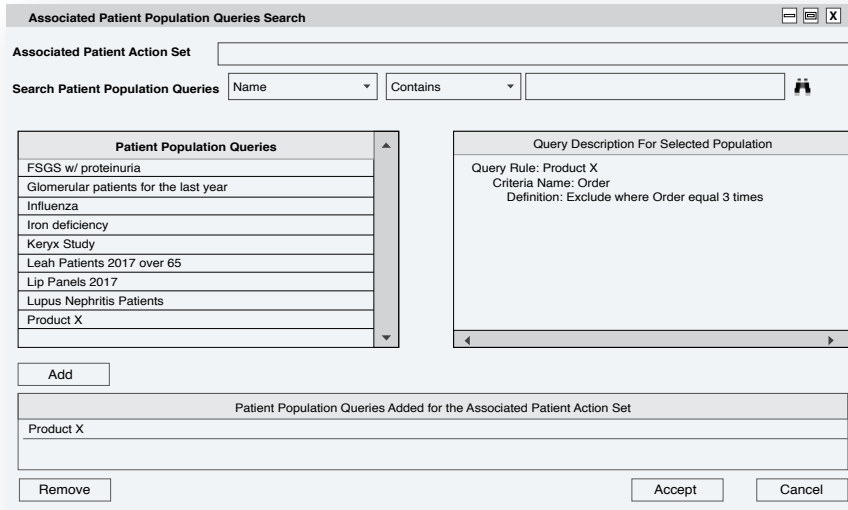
Associated Patient Population Queries Search

Associated Patient Action Set

Search Patient Population Queries Name Contains

| Patient Population Queries |
|---|
| FSGS w/ proteinuria |
| Glomerular patients for the last year |
| Influenza |
| Iron deficiency |
| Keryx Study |
| Leah Patients 2017 over 65 |
| Lip Panels 2017 |
| Lupus Nephritis Patients |
| Product X |

Query Description For Selected Population

Query Rule: Product X
Criteria Name: Order
Definition: Exclude where Order equal 3 times

Add

| Patient Population Queries Added for the Associated Patient Action Set |
|---|
| Product X |

Remove

Accept

Cancel